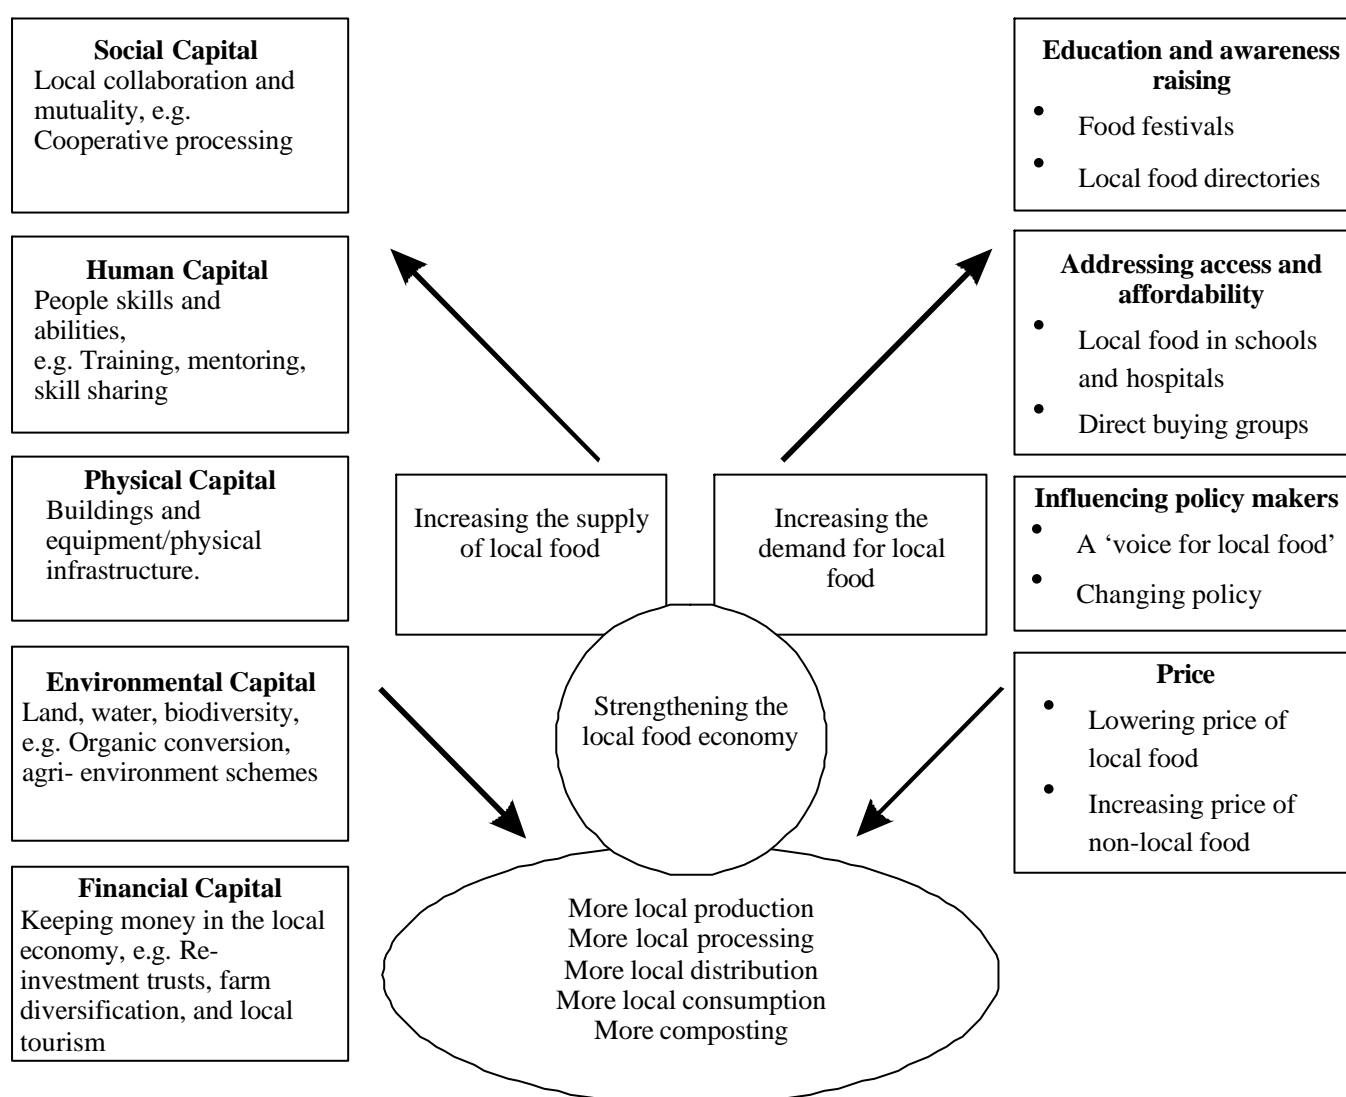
**Social Capital**
Local collaboration and mutuality, e.g. Cooperative processing

**Human Capital**
People skills and abilities,
e.g. Training, mentoring, skill sharing

**Physical Capital**
Buildings and equipment/physical infrastructure.

**Environmental Capital**
Land, water, biodiversity, e.g. Organic conversion, agri- environment schemes

**Financial Capital**
Keeping money in the local economy, e.g. Reinvestment trusts, farm diversification, and local tourism

Increasing the supply of local food

Increasing the demand for local food

Strengthening the local food economy

More local production
More local processing
More local distribution
More local consumption
More composting

**Education and awareness raising**
- Food festivals
- Local food directories

**Addressing access and affordability**
- Local food in schools and hospitals
- Direct buying groups

**Influencing policy makers**
- A 'voice for local food'
- Changing policy

**Price**
- Lowering price of local food
- Increasing price of non-local food